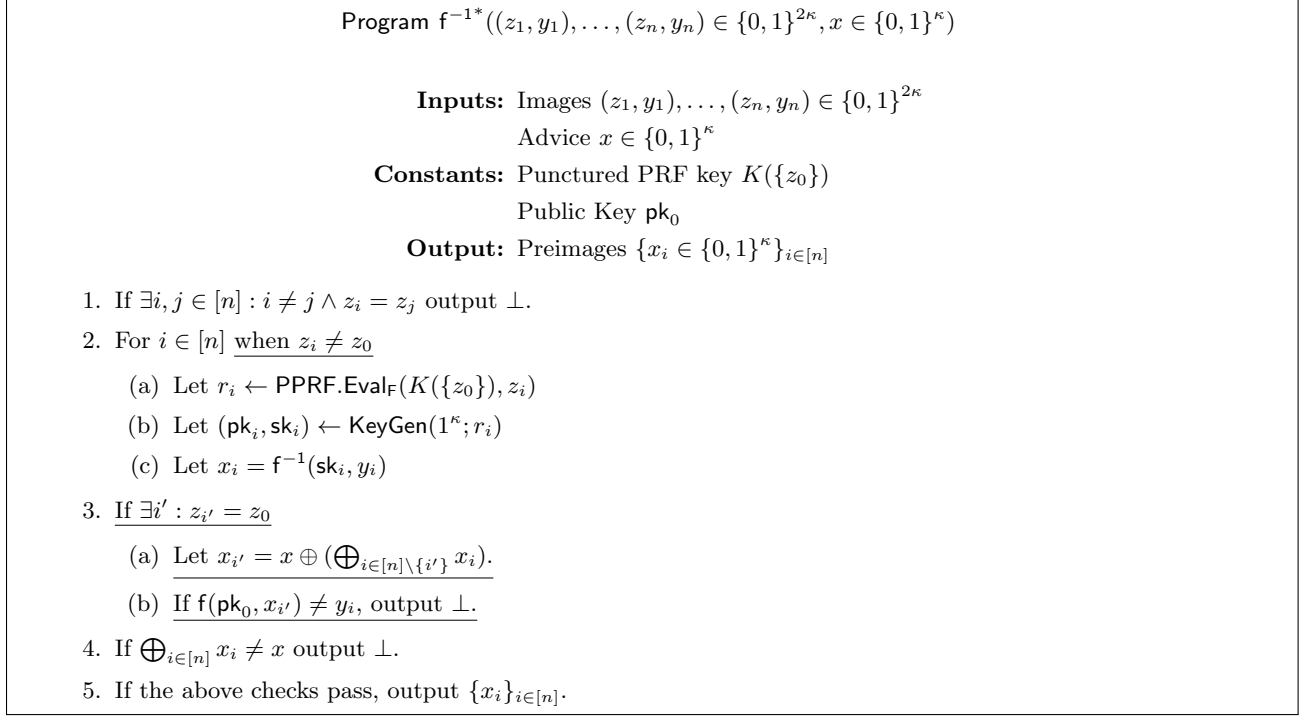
Program $\mathsf{f}^{-1*}((z_1, y_1), \ldots, (z_n, y_n) \in \{0,1\}^{2\kappa}, x \in \{0,1\}^{\kappa})$

**Inputs:** Images $(z_1, y_1), \ldots, (z_n, y_n) \in \{0,1\}^{2\kappa}$
Advice $x \in \{0,1\}^{\kappa}$
**Constants:** Punctured PRF key $K(\{z_0\})$
Public Key $\mathsf{pk}_0$
**Output:** Preimages $\{x_i \in \{0,1\}^{\kappa}\}_{i \in [n]}$

1. If $\exists i, j \in [n] : i \neq j \wedge z_i = z_j$ output $\perp$.
2. For $i \in [n]$ when $z_i \neq z_0$
(a) Let $r_i \leftarrow \mathsf{PPRF.Eval_F}(K(\{z_0\}), z_i)$
(b) Let $(\mathsf{pk}_i, \mathsf{sk}_i) \leftarrow \mathsf{KeyGen}(1^{\kappa}; r_i)$
(c) Let $x_i = \mathsf{f}^{-1}(\mathsf{sk}_i, y_i)$
3. If $\exists i' : z_{i'} = z_0$
(a) Let $x_{i'} = x \oplus (\bigoplus_{i \in [n] \setminus \{i'\}} x_i)$.
(b) If $\mathsf{f}(\mathsf{pk}_0, x_{i'}) \neq y_i$, output $\perp$.
4. If $\bigoplus_{i \in [n]} x_i \neq x$ output $\perp$.
5. If the above checks pass, output $\{x_i\}_{i \in [n]}$.